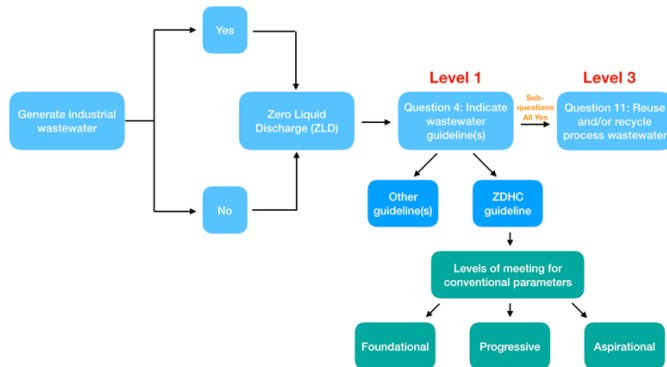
Generate industrial wastewater

Yes

No

Zero Liquid Discharge (ZLD)

Level 1

Question 4: Indicate wastewater guideline(s)

Sub-questions All Yes

Level 3

Question 11: Reuse and/or recycle process wastewater

Other guideline(s)

ZDHC guideline

Levels of meeting for conventional parameters

Foundational

Progressive

Aspirational